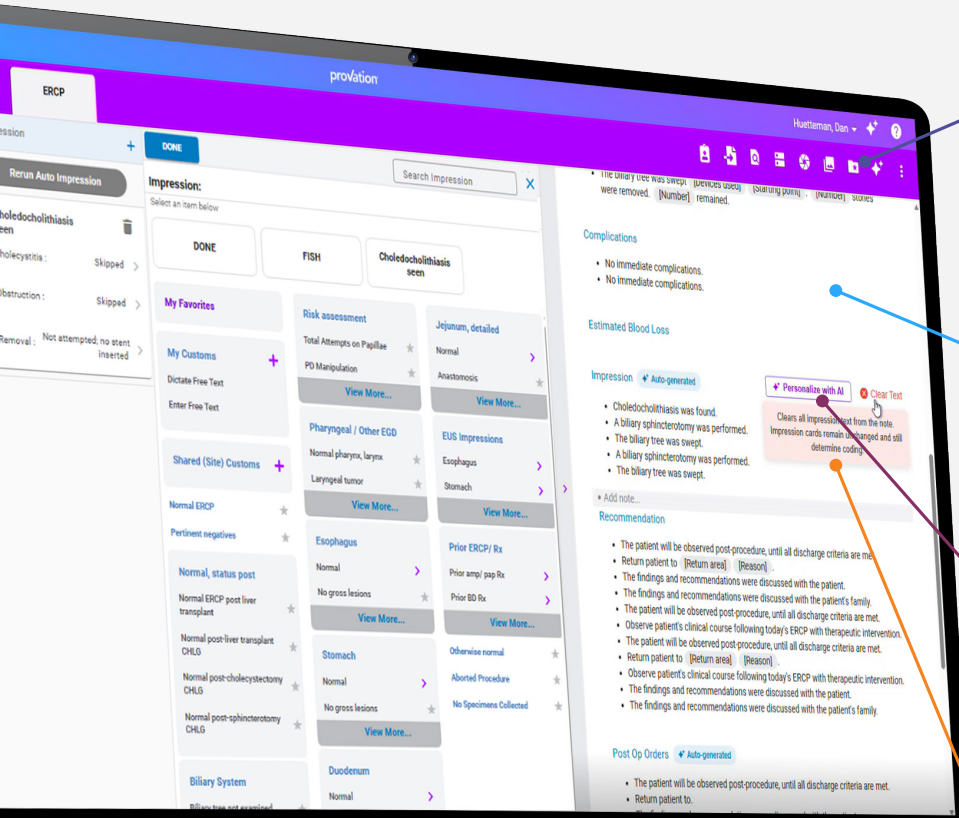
provation

ERCP

Huettleman, Dan

ession

DONE

Rerun Auto Impression

holedocholithiasis seen

holecystitis : Skipped

bstruction : Skipped

Removal : Not attempted; no stent inserted

Impression:

Select an item below

Search Impression

DONE

FISH

Choledocholithiasis seen

My Favorites

My Customs

Dictate Free Text

Enter Free Text

Shared (Site) Customs

Normal ERCP

Pertinent negatives

Normal, status post

Normal ERCP post liver transplant

Normal post-liver transplant CHLG

Normal post-cholecystectomy CHLG

Normal post-sphincterotomy CHLG

Biliary System

Biliary tree not examined

Risk assessment

Total Attempts on Papillae

PD Manipulation

View More...

Pharyngeal / Other EGD

Normal pharynx, larynx

Laryngeal tumor

View More...

Esophagus

Normal

No gross lesions

View More...

Stomach

Normal

No gross lesions

View More...

Duodenum

Normal

Jejunum, detailed

Normal

Anastomosis

View More...

EUS Impressions

Esophagus

Stomach

View More...

Prior ERCP/ Rx

Prior amp/ pap Rx

Prior BD Rx

View More...

Otherwise normal

Aborted Procedure

No Specimens Collected

• The biliary tree was swept [Devices used] [Starting point] . [Number] stones were removed. [Number] remained.

Complications

• No immediate complications.
• No immediate complications.

Estimated Blood Loss

Impression Auto-generated

Personalize with AI

Clear Text

Clears all impression text from the note. Impression cards remain unchanged and still determine coding.

• Choledocholithiasis was found.
• A biliary sphincterotomy was performed.
• The biliary tree was swept.
• A biliary sphincterotomy was performed.
• The biliary tree was swept.

+ Add note...

Recommendation

• The patient will be observed post-procedure, until all discharge criteria are met.
• Return patient to [Return area] [Reason] .
• The findings and recommendations were discussed with the patient.
• The findings and recommendations were discussed with the patient's family.
• The patient will be observed post-procedure, until all discharge criteria are met.
• Observe patient's clinical course following today's ERCP with therapeutic intervention.
• The patient will be observed post-procedure, until all discharge criteria are met.
• Return patient to [Return area] [Reason] .
• Observe patient's clinical course following today's ERCP with therapeutic intervention.
• The findings and recommendations were discussed with the patient.
• The findings and recommendations were discussed with the patient's family.

Post Op Orders Auto-generated

• The patient will be observed post-procedure, until all discharge criteria are met.
• Return patient to.